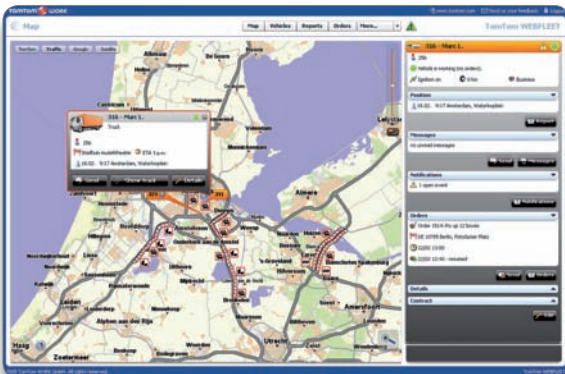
TomTom WORK

Map

Map | Vehicles | Reports | Orders | More...

TomTom WEBFLEET

Tomtom | Traffic | Google | Satellite

316 - Marc J.

Truck

Zlb

Stadhuis Muziektheater | 278 Tijd: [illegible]

16:32 - 9/17 Amsterdam, Waterlooplein

Send | Show track | Details

316 - Marc J.

Zlb

Vehicle is working (no orders)

Ignition on | 0 Km | Business

Position

16:32 - 9/17 Amsterdam, Waterlooplein

Messages

no unread messages

Notifications

1 open event

Orders

Order 19/4 Pick up 12 boxes

SE 10995 Berlin, Potsdamer Platz

12:00

12:40 - resumed

Details

Contacts

Almere

Leiden

Zoetermeer

Haag

Utrecht

Amersfoort

Alphen aan den Rijn

Lelystad

© 2009 TomTom WORK Update. All rights reserved.

TomTom WEBFLEET